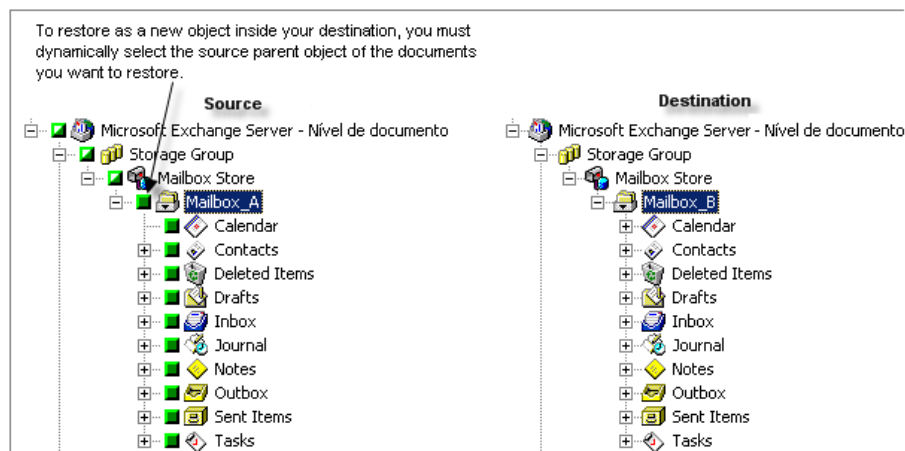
To restore as a new object inside your destination, you must dynamically select the source parent object of the documents you want to restore.

Source

Microsoft Exchange Server - Nível de documento
Storage Group
Mailbox Store
Mailbox_A
Calendar
Contacts
Deleted Items
Drafts
Inbox
Journal
Notes
Outbox
Sent Items
Tasks

Destination

Microsoft Exchange Server - Nível de documento
Storage Group
Mailbox Store
Mailbox_B
Calendar
Contacts
Deleted Items
Drafts
Inbox
Journal
Notes
Outbox
Sent Items
Tasks